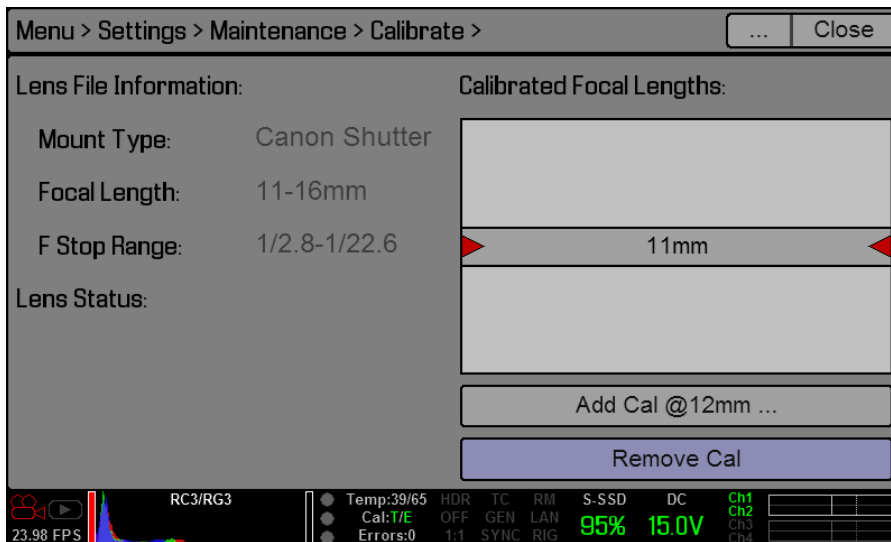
Menu > Settings > Maintenance > Calibrate >

...

Close

Lens File Information:

Mount Type: Canon Shutter

Focal Length: 11-16mm

F Stop Range: 1/2.8-1/22.6

Lens Status:

Calibrated Focal Lengths:

11mm

Add Cal @12mm ...

Remove Cal

23.98 FPS

RC3/RG3

Temp:39/65
Cal:T/E
Errors:0

HDR OFF 1:1
TC GEN SYNC
RM LAN RIG

S-SSD 95%

DC 15.0V

Ch1 Ch2 Ch3 Ch4